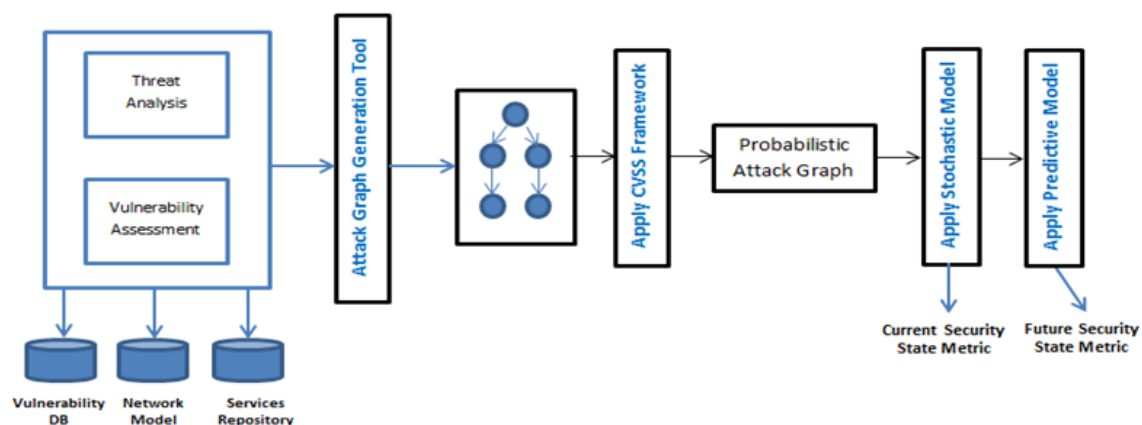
Threat Analysis

Vulnerability Assessment

Attack Graph Generation Tool

Apply CVSS Framework

Probabilistic Attack Graph

Apply Stochastic Model

Apply Predictive Model

Vulnerability DB

Network Model

Services Repository

Current Security State Metric

Future Security State Metric